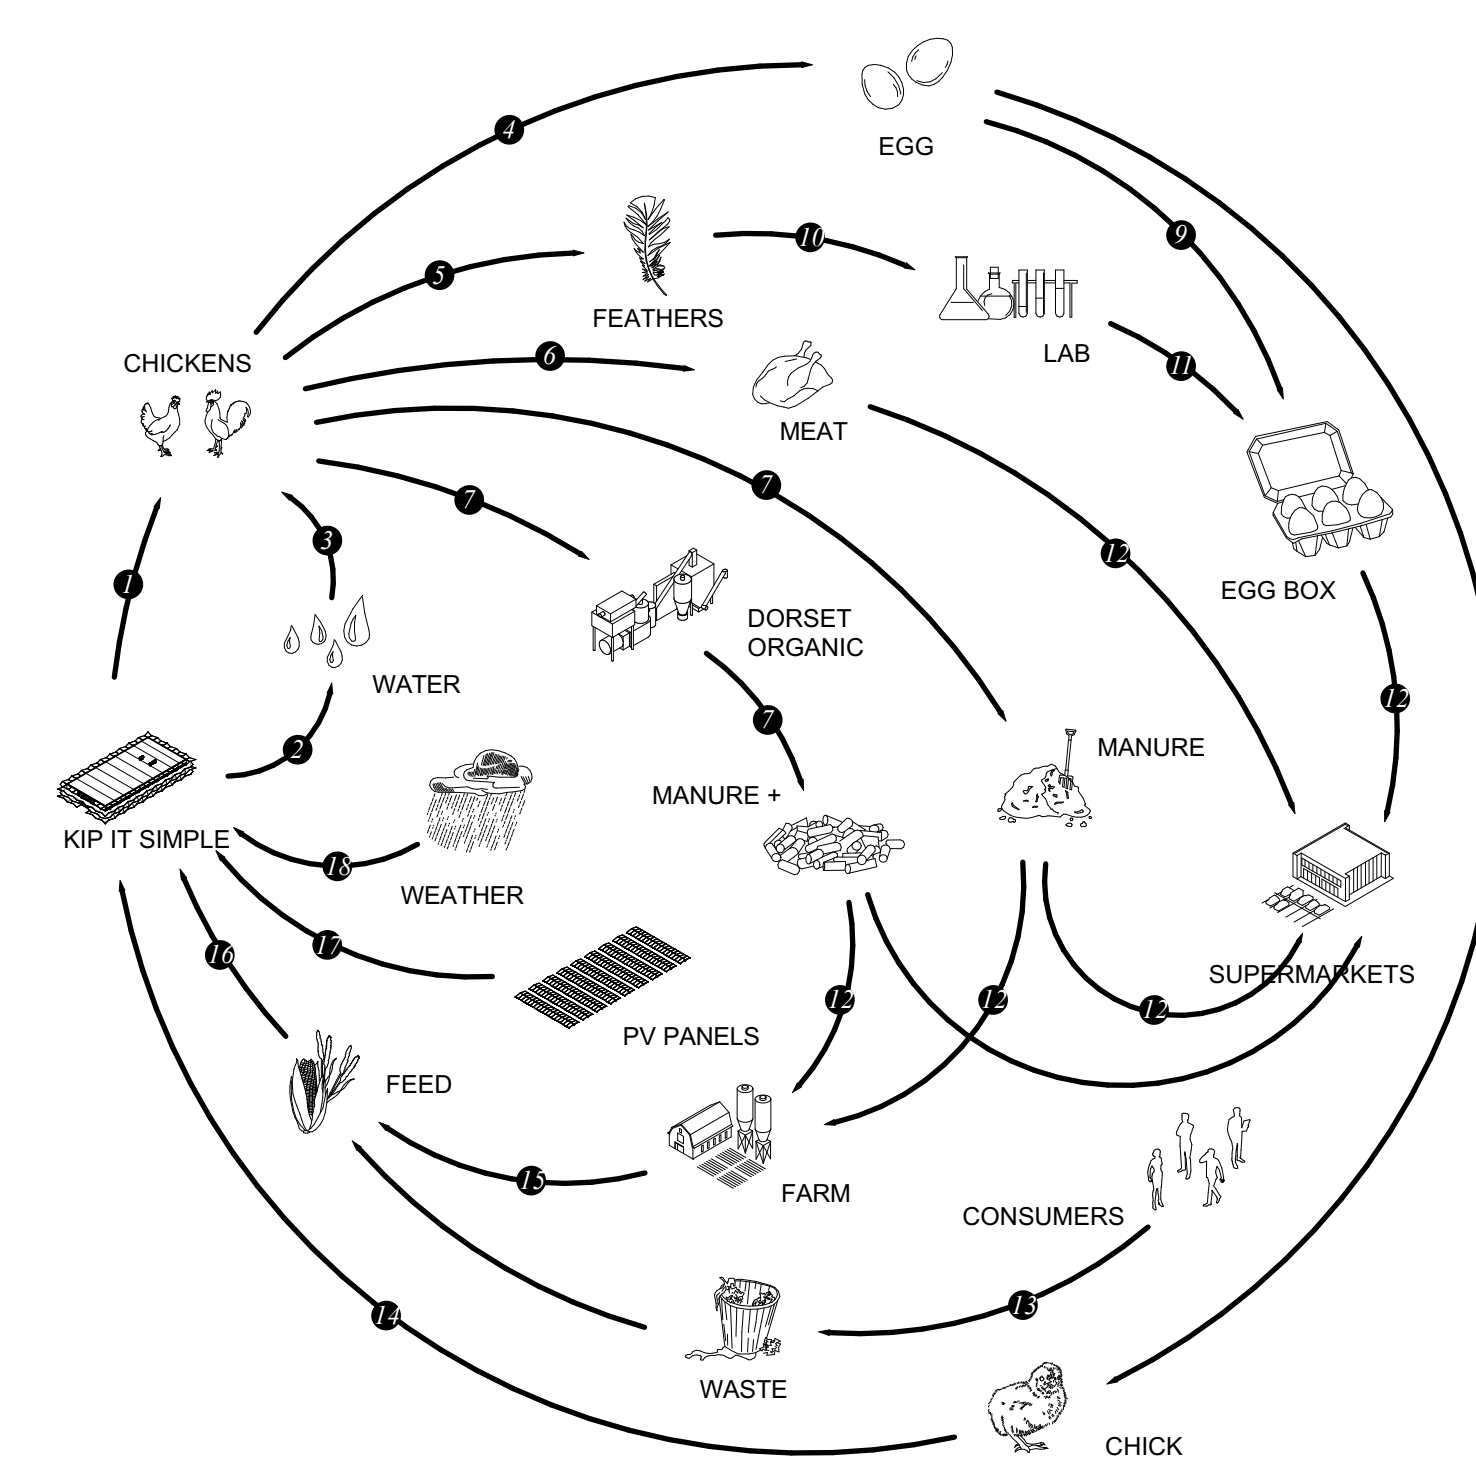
4
EGG
9
10
FEATHERS
5
LAB
CHICKENS
6
11
MEAT
7
7
3
EGG BOX
1
12
DORSET ORGANIC
WATER
7
12
MANURE
2
MANURE +
KIP IT SIMPLE
18
WEATHER
SUPERMARKETS
16
17
12
12
12
PV PANELS
FEED
FARM
15
CONSUMERS
13
14
WASTE
CHICK